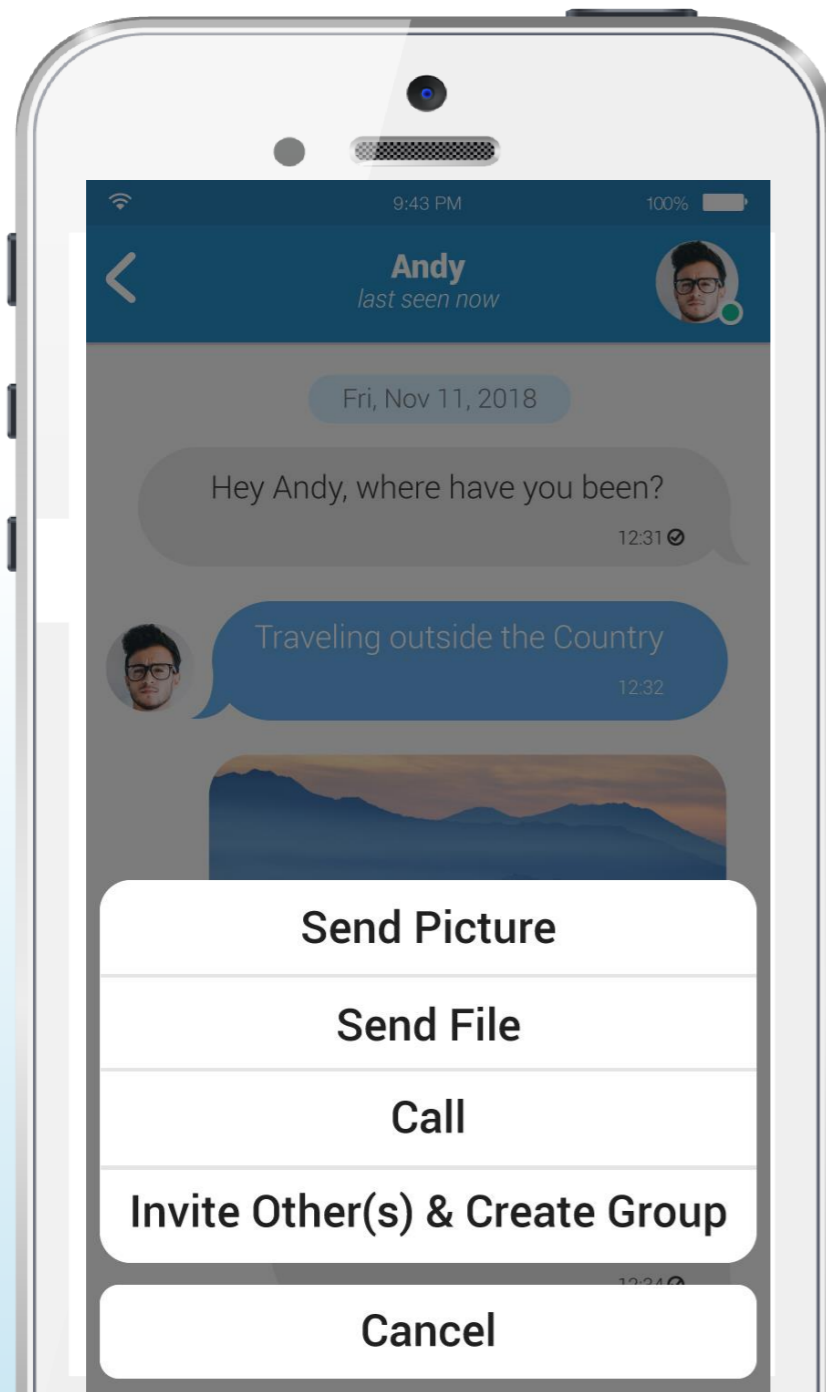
9:43 PM
100%

Andy
last seen now

Fri, Nov 11, 2018

Hey Andy, where have you been?
12:31

Traveling outside the Country
12:32

Send Picture
Send File
Call
Invite Other(s) & Create Group

12:34

Cancel